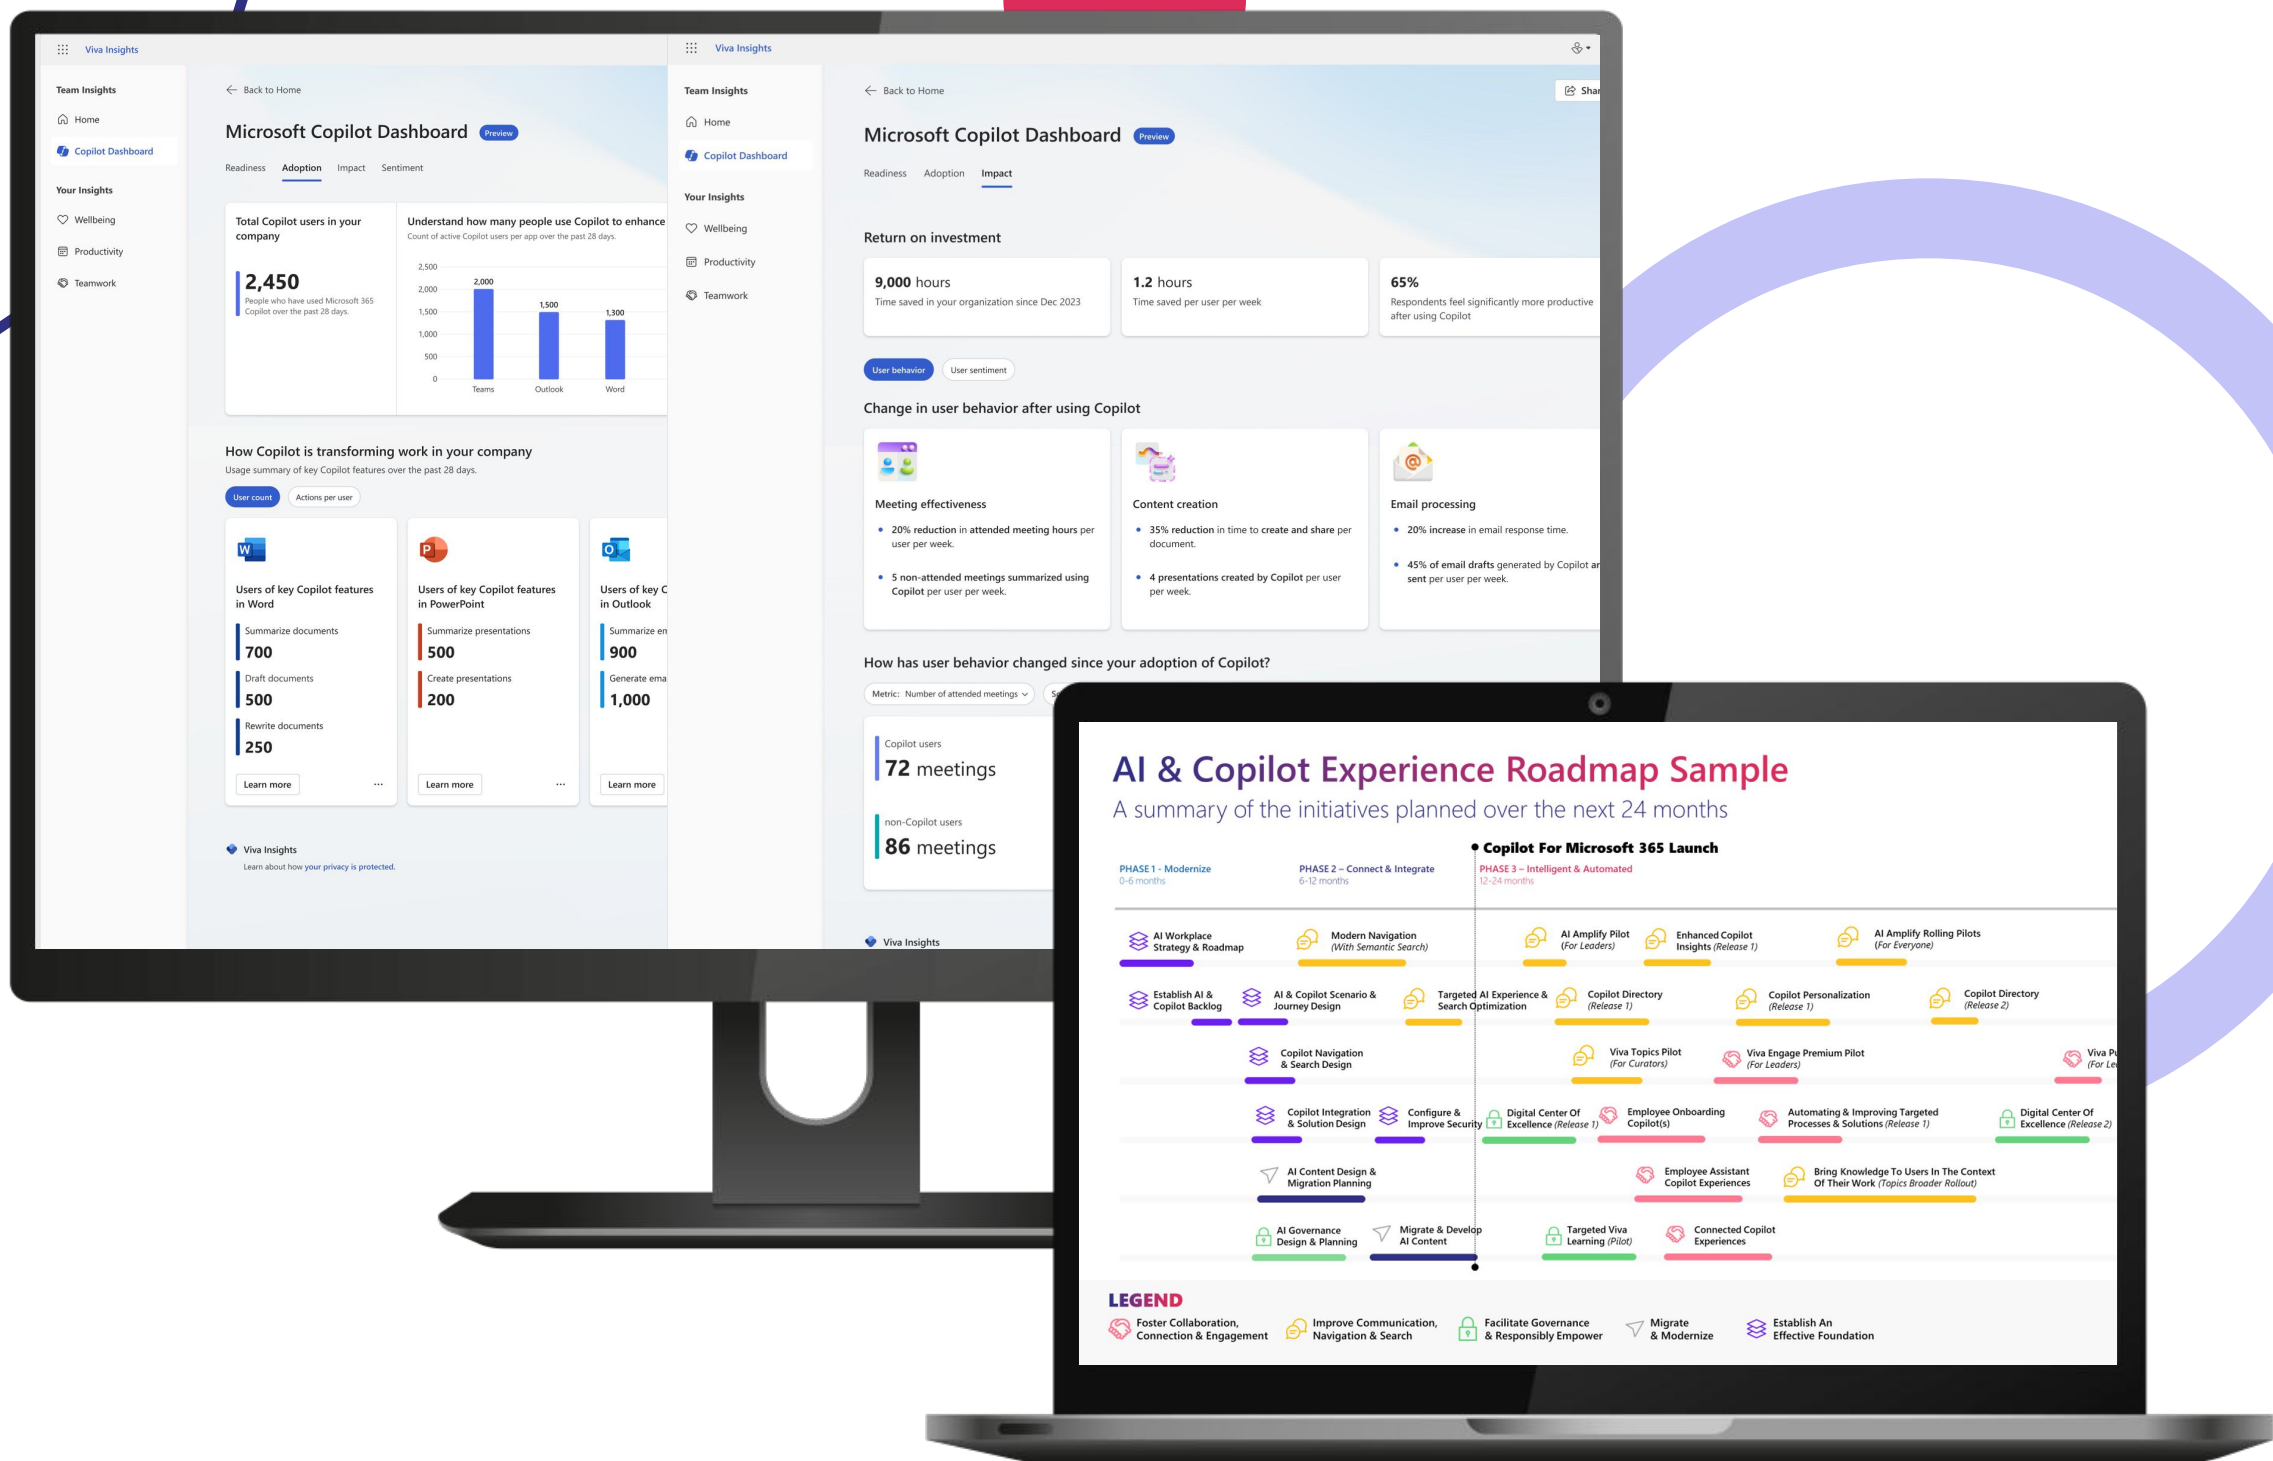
Viva Insights

Team Insights
Home
Copilot Dashboard
Your Insights
Wellbeing
Productivity
Teamwork

Back to Home

Microsoft Copilot Dashboard Preview

Readiness Adoption Impact Sentiment

Total Copilot users in your company

2,450
People who have used Microsoft 365 Copilot over the past 28 days.

Understand how many people use Copilot to enhance
Count of active Copilot users per app over the past 28 days.

| App | Users |
|---|---|
| Teams | 2,000 |
| Outlook | 1,500 |
| Word | 1,300 |

2,500 2,000 1,500 1,000 500 0

How Copilot is transforming work in your company
Usage summary of key Copilot features over the past 28 days.

User count Actions per user

Users of key Copilot features in Word
Summarize documents
700
Draft documents
500
Rewrite documents
250
Learn more ...

Users of key Copilot features in PowerPoint
Summarize presentations
500
Create presentations
200
Learn more ...

Users of key C in Outlook
Summarize em
900
Generate ema
1,000
Learn more

Viva Insights
Learn about how your privacy is protected.

Viva Insights

Team Insights
Home
Copilot Dashboard
Your Insights
Wellbeing
Productivity
Teamwork

Back to Home
Shar

Microsoft Copilot Dashboard Preview

Readiness Adoption Impact

Return on investment

9,000 hours
Time saved in your organization since Dec 2023

1.2 hours
Time saved per user per week

65%
Respondents feel significantly more productive after using Copilot

User behavior User sentiment

Change in user behavior after using Copilot

Meeting effectiveness
• 20% reduction in attended meeting hours per user per week.
• 5 non-attended meetings summarized using Copilot per user per week.

Content creation
• 35% reduction in time to create and share per document.
• 4 presentations created by Copilot per user per week.

Email processing
• 20% increase in email response time.
• 45% of email drafts generated by Copilot ar sent per user per week.

How has user behavior changed since your adoption of Copilot?

Metric: Number of attended meetings

Copilot users
72 meetings
non-Copilot users
86 meetings

Viva Insights

AI & Copilot Experience Roadmap Sample
A summary of the initiatives planned over the next 24 months

Copilot For Microsoft 365 Launch

PHASE 1 - Modernize
0-6 months
PHASE 2 – Connect & Integrate
6-12 months
PHASE 3 – Intelligent & Automated
12-24 months

AI Workplace Strategy & Roadmap
Modern Navigation (With Semantic Search)
AI Amplify Pilot (For Leaders)
Enhanced Copilot Insights (Release 1)
AI Amplify Rolling Pilots (For Everyone)
Establish AI & Copilot Backlog
AI & Copilot Scenario & Journey Design
Targeted AI Experience & Search Optimization
Copilot Directory (Release 1)
Copilot Personalization (Release 1)
Copilot Directory (Release 2)
Copilot Navigation & Search Design
Viva Topics Pilot (For Curators)
Viva Engage Premium Pilot (For Leaders)
Viva Pu (For Le
Copilot Integration & Solution Design
Configure & Improve Security
Digital Center Of Excellence (Release 1)
Employee Onboarding Copilot(s)
Automating & Improving Targeted Processes & Solutions (Release 1)
Digital Center Of Excellence (Release 2)
AI Content Design & Migration Planning
Employee Assistant Copilot Experiences
Bring Knowledge To Users In The Context Of Their Work (Topics Broader Rollout)
AI Governance Design & Planning
Migrate & Develop AI Content
Targeted Viva Learning (Pilot)
Connected Copilot Experiences

LEGEND
Foster Collaboration, Connection & Engagement
Improve Communication, Navigation & Search
Facilitate Governance & Responsibly Empower
Migrate & Modernize
Establish An Effective Foundation